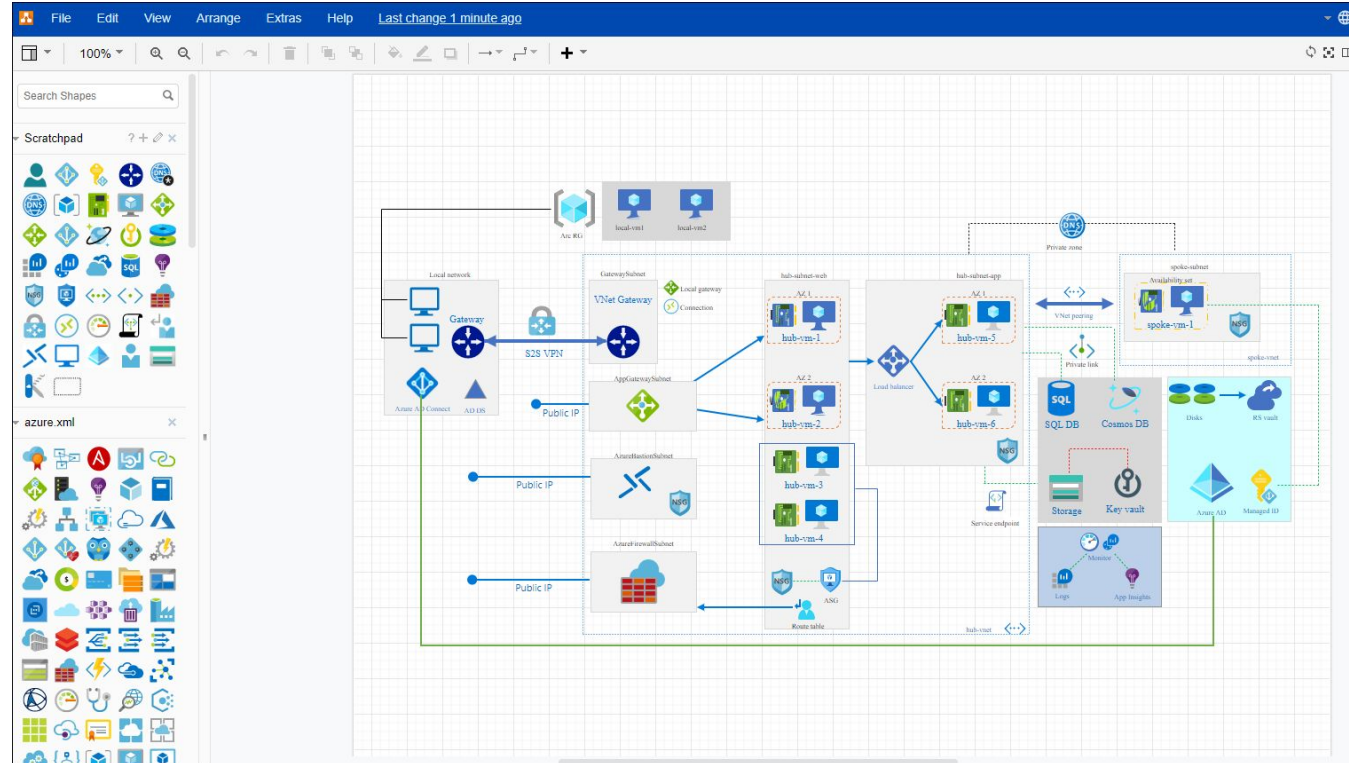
File Edit View Arrange Extras Help Last change 1 minute ago

100%

Search Shapes

Scratchpad

azure.xml

Arc RG

local-vm1

local-vm2

Private zone

Local network

Gateway

Azure AD Connect

AD DS

S2S VPN

GatewaySubnet

VNet Gateway

Local gateway

Connection

AppGatewaySubnet

Public IP

AzureBastionSubnet

Public IP

AzureFirewallSubnet

Public IP

hub-subnet-web

Az 1

hub-vm-1

Az 2

hub-vm-2

hub-vm-3

hub-vm-4

ASG

Route table

Load balancer

hub-subnet-app

Az 1

hub-vm-5

Az 2

hub-vm-6

Service endpoint

hub-vnet

VNet peering

Private link

spoke-subnet

Availability set

spoke-vm-1

spoke-vnet

SQL DB

Cosmos DB

Storage

Key vault

Disks

RS vault

Azure AD

Managed ID

Monitor

Logs

App Insights